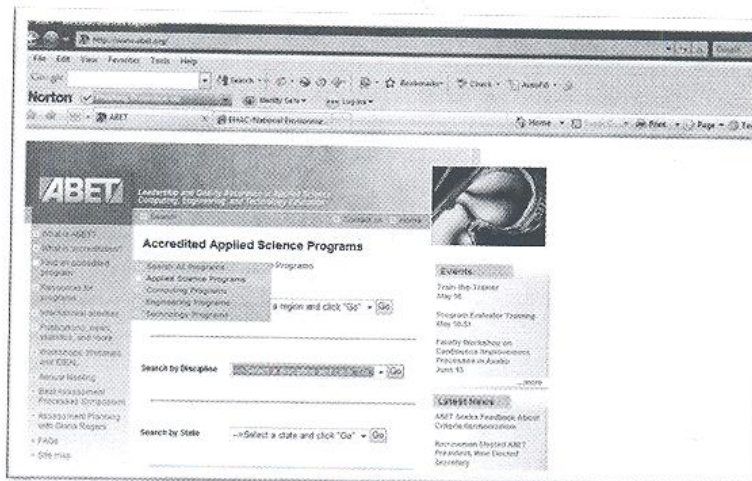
http://www.abet.org/

File Edit View Favorites Tools Help

Google

Search

Bookmarks

Check

AutoFill

Norton

Identity Safe

Log in

ABET

EHAC-National Environmental

Home

Print

Page

ABET

Leadership and Quality Assurance in Applied Science, Computing, Engineering, and Technology Education

Search

Contact Us

Home

What is ABET?

What is accreditation?

Find an accredited program

Resources for programs

International activities

Publications, news, statistics, and more

Workshops, Seminars and IDEAs

Annual Meeting

Best Assessment Processes Symposium

Assessment Planning with Gloria Rogers

FAQs

Site map

Accredited Applied Science Programs

Search All Programs

Applied Science Programs

Computing Programs

Engineering Programs

Technology Programs

Programs

a region and click "Go"

Go

Search by Discipline

Go

Search by State

--Select a state and click "Go"

Go

Events

Train-the-Trainer May 16

Program Evaluator Training May 30-31

Faculty Workshop on Continuous Improvement Processes in Assessment June 13

...more

Latest News

ABET Seeks Feedback About Criteria Harmonization

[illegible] Elected ABET President, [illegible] Elected Secretary